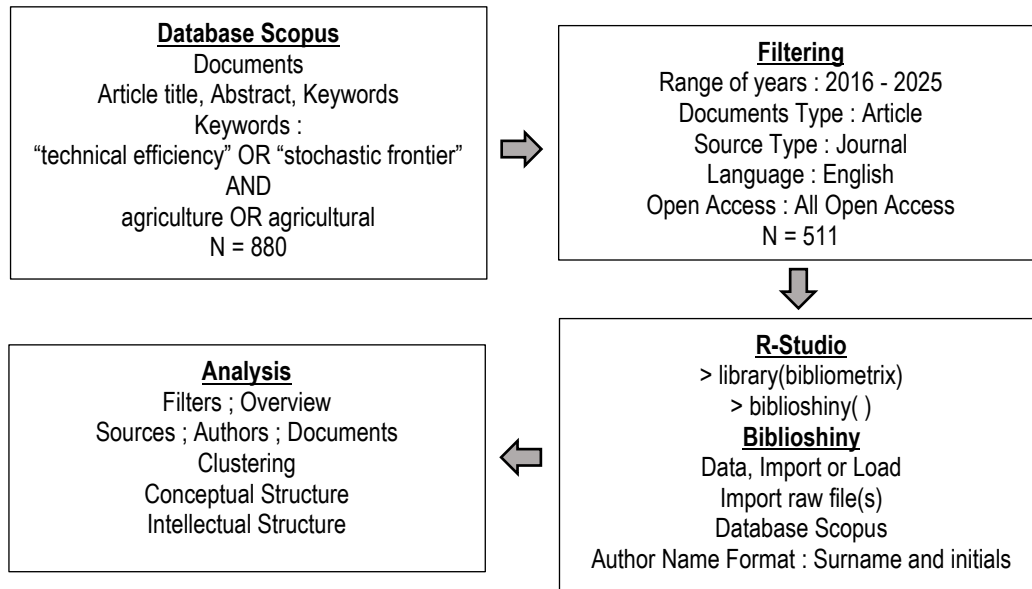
Database Scopus
Documents
Article title, Abstract, Keywords
Keywords :
“technical efficiency” OR “stochastic frontier”
AND
agriculture OR agricultural
N = 880

Filtering
Range of years : 2016 - 2025
Documents Type : Article
Source Type : Journal
Language : English
Open Access : All Open Access
N = 511

R-Studio
> library(bibliometrix)
> biblioshiny( )
Biblioshiny
Data, Import or Load
Import raw file(s)
Database Scopus
Author Name Format : Surname and initials

Analysis
Filters ; Overview
Sources ; Authors ; Documents
Clustering
Conceptual Structure
Intellectual Structure